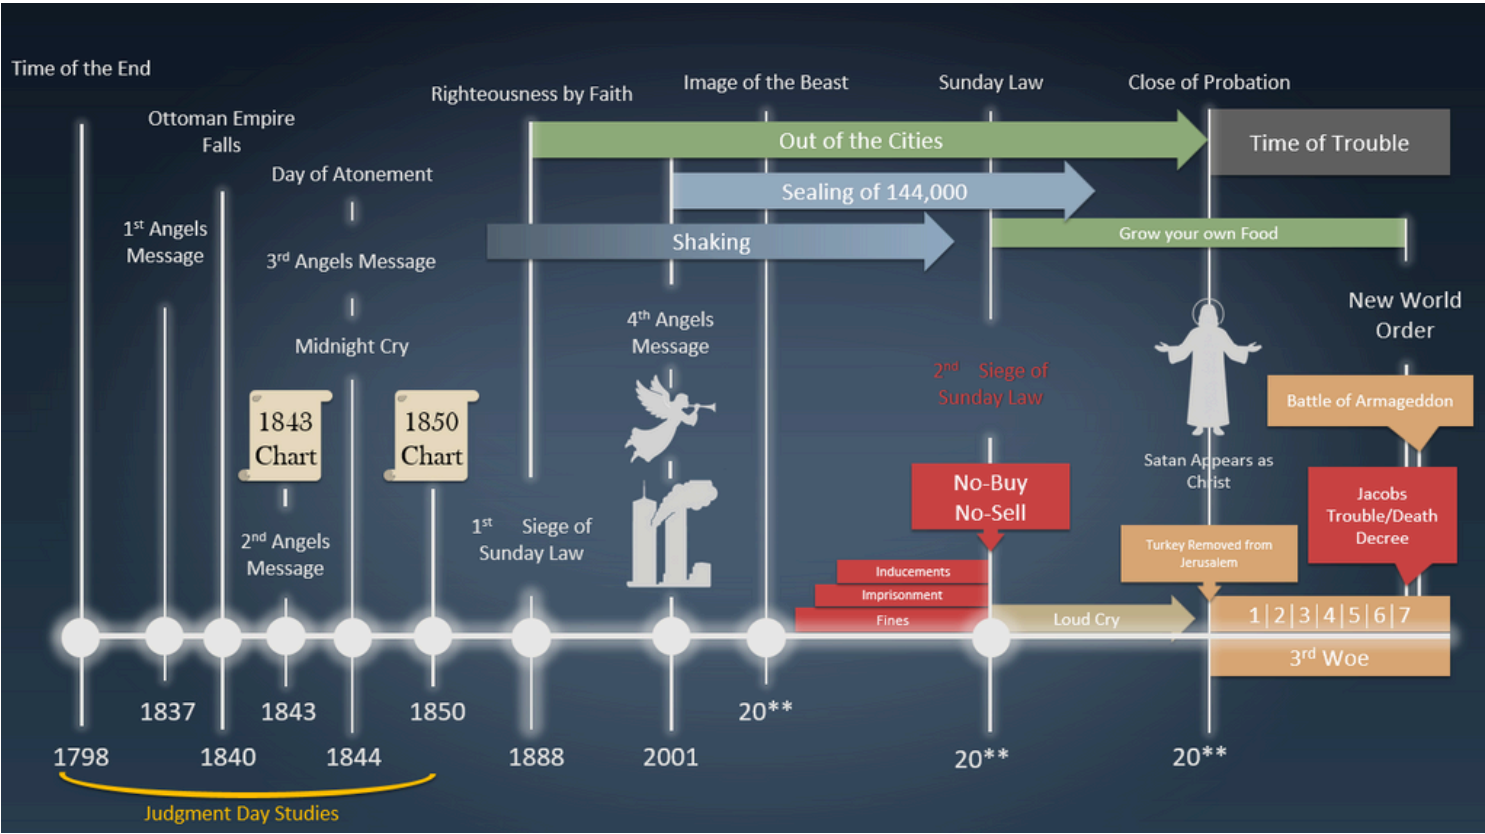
Time of the End

Ottoman Empire Falls

$1^{st}$ Angels Message

Day of Atonement

$3^{rd}$ Angels Message

Midnight Cry

1843 Chart

1850 Chart

$2^{nd}$ Angels Message

Righteousness by Faith

Image of the Beast

Sunday Law

Close of Probation

Out of the Cities

Time of Trouble

Sealing of 144,000

Shaking

Grow your own Food

$4^{th}$ Angels Message

$1^{st}$ Siege of Sunday Law

$2^{nd}$ Siege of Sunday Law

No-Buy No-Sell

Inducements

Imprisonment

Fines

Loud Cry

New World Order

Battle of Armageddon

Satan Appears as Christ

Jacobs Trouble/Death Decree

Turkey Removed from Jerusalem

1|2|3|4|5|6|7

$3^{rd}$ Woe

1837

1843

1850

20**

1798

1840

1844

1888

2001

20**

20**

Judgment Day Studies